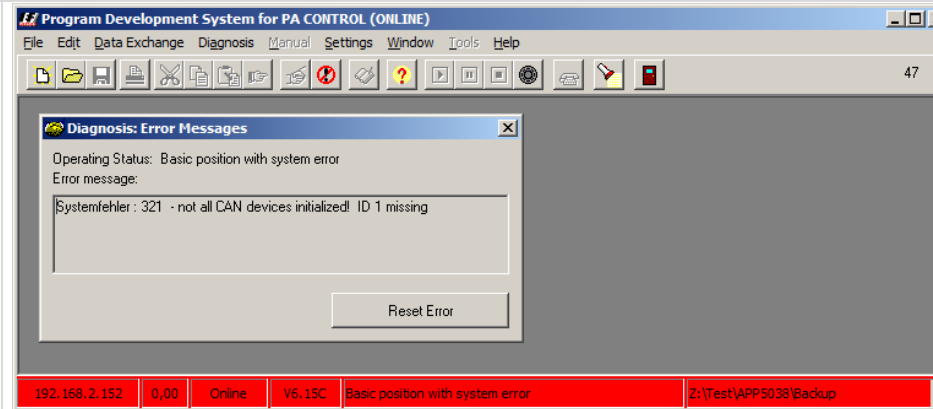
Program Development System for PA CONTROL (ONLINE)

File Edit Data Exchange Diagnosis Manual Settings Window Tools Help

47

Diagnosis: Error Messages

Operating Status: Basic position with system error
Error message:

Systemfehler : 321 - not all CAN devices initialized! ID 1 missing

Reset Error

| 192.168.2.152 | 0,00 | Online | V6.15C | Basic position with system error | Z:\Test\APP5038\Backup |
|---|---|---|---|---|---|